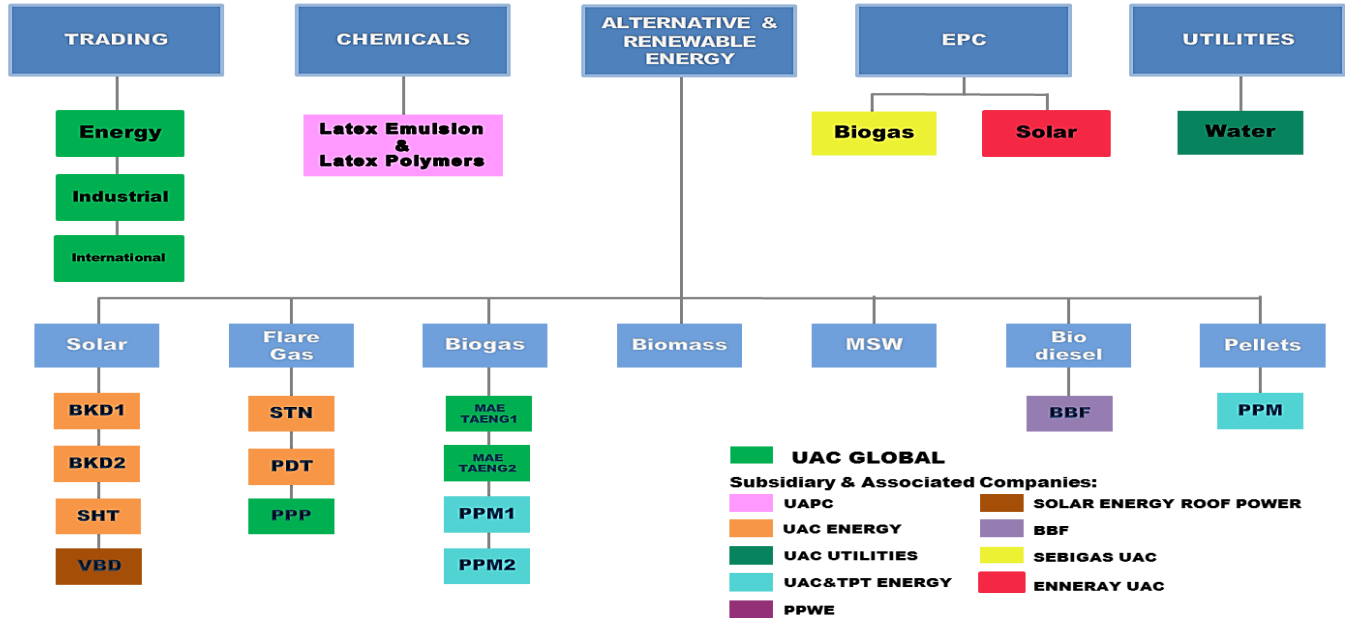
TRADING

CHEMICALS

ALTERNATIVE & RENEWABLE ENERGY

EPC

UTILITIES

Energy

Industrial

International

Latex Emulsion & Latex Polymers

Biogas

Solar

Water

Solar

Flare Gas

Biogas

Biomass

MSW

Bio diesel

Pellets

BKD1

BKD2

SHT

VBD

STN

PDT

PPP

MAE TAENG1

MAE TAENG2

PPM1

PPM2

BBF

PPM

UAC GLOBAL

Subsidiary & Associated Companies:

UAPC

UAC ENERGY

UAC UTILITIES

UAC&TPT ENERGY

PPWE

SOLAR ENERGY ROOF POWER

BBF

SEBIGAS UAC

ENNERAY UAC